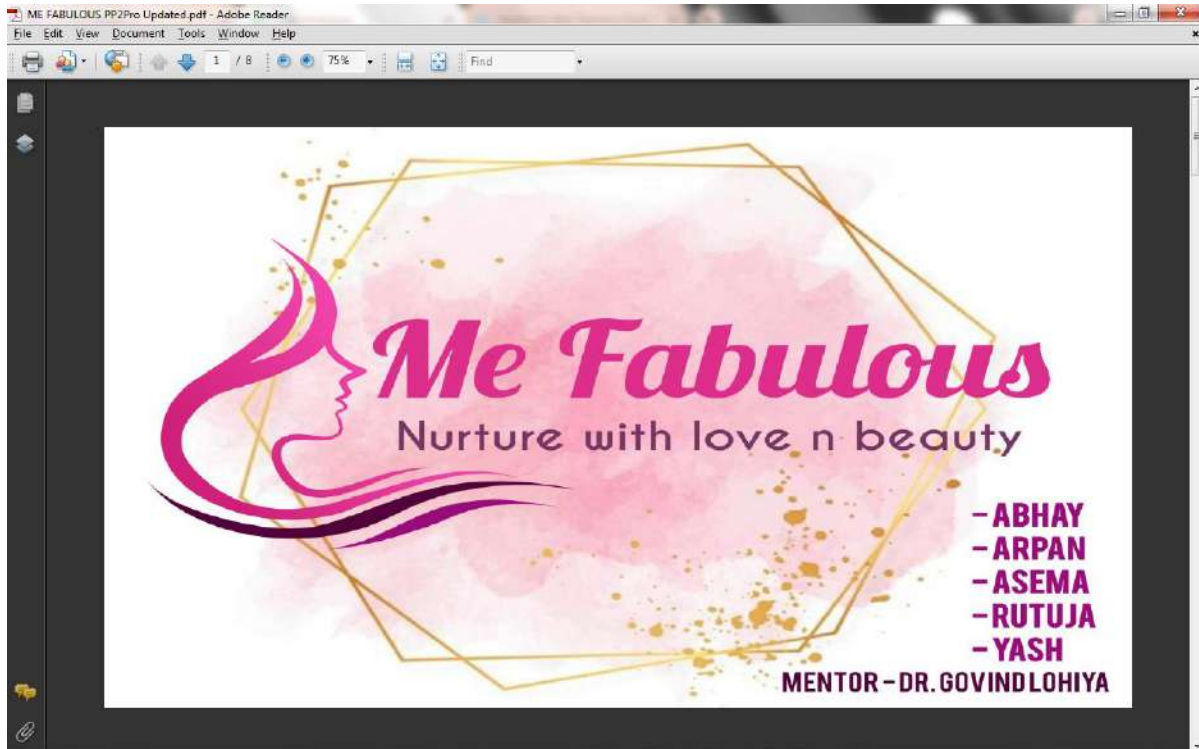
ME FABULOUS PP2Pro Updated.pdf - Adobe Reader

File Edit View Document Tools Window Help

1 / 8 75% Find

Me Fabulous

Nurture with love n beauty

-ABHAY
-ARPAN
-ASEMA
-RUTUJA
-YASH

MENTOR-DR. GOVINDLOHIYA